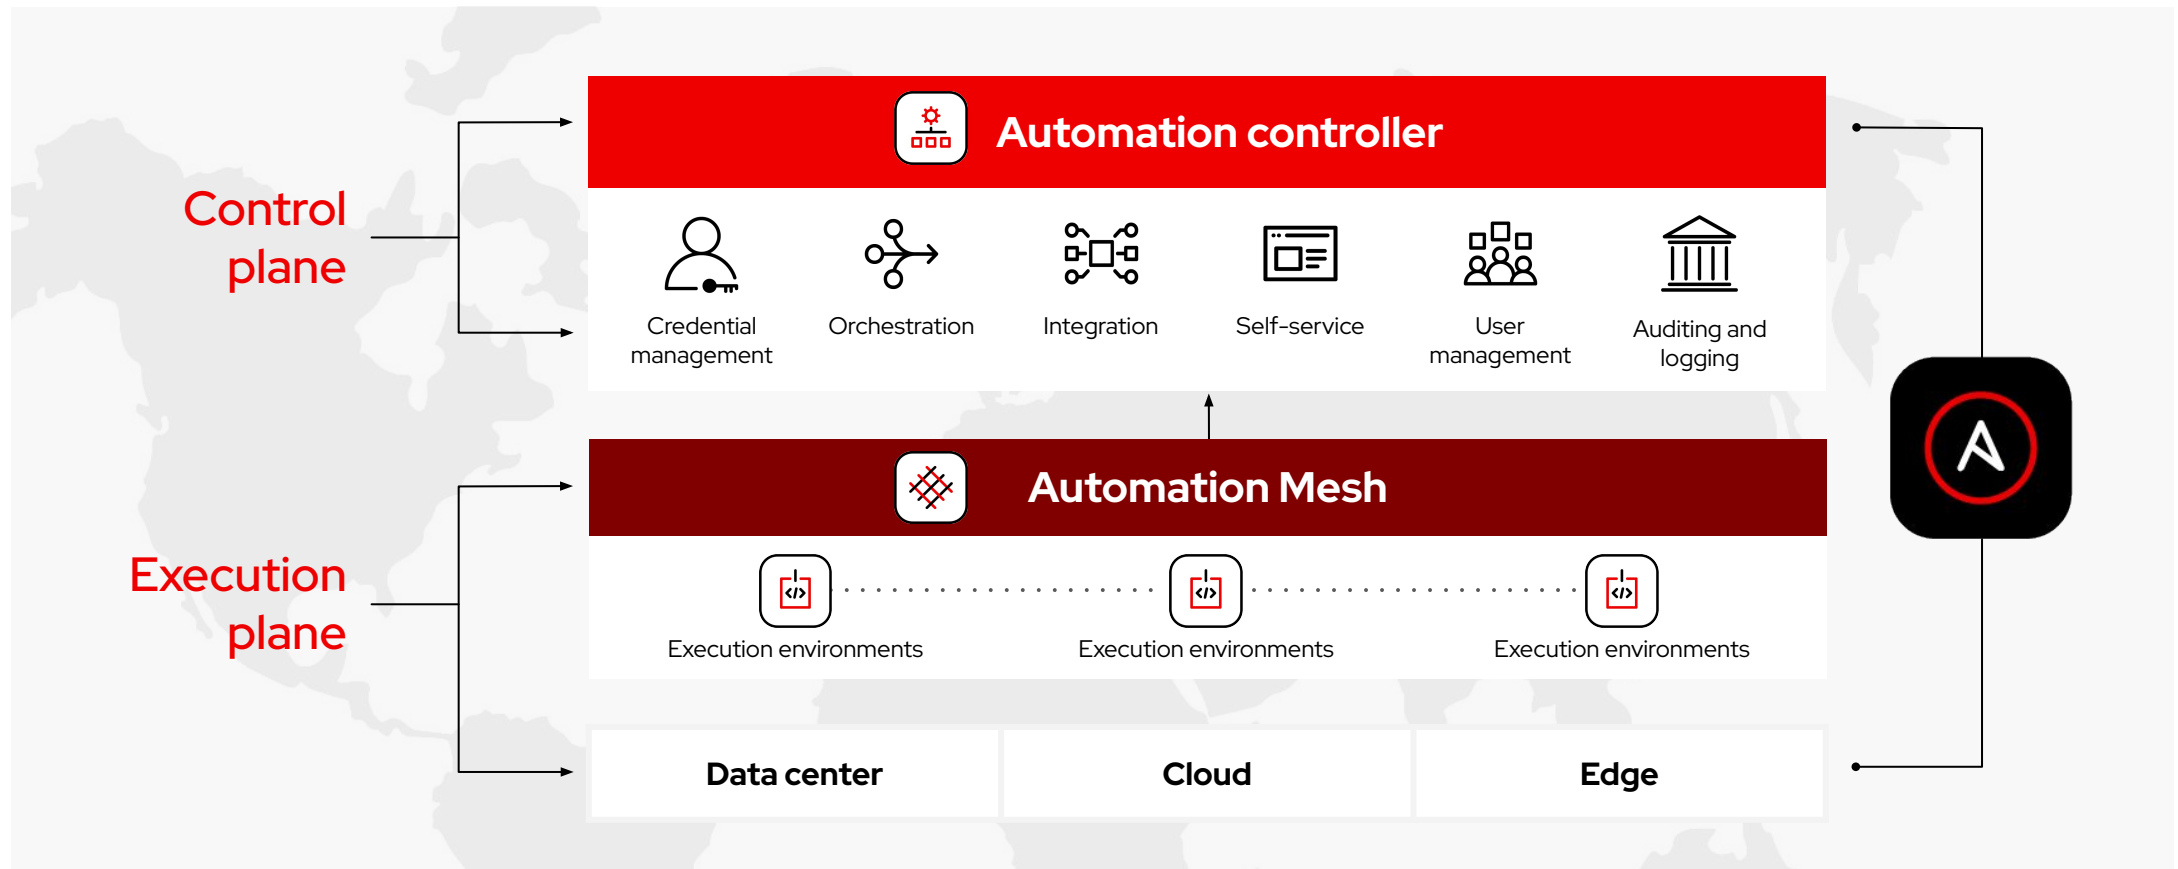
Control plane

Automation controller

Credential management

Orchestration

Integration

Self-service

User management

Auditing and logging

Execution plane

Automation Mesh

Execution environments

Execution environments

Execution environments

Data center

Cloud

Edge